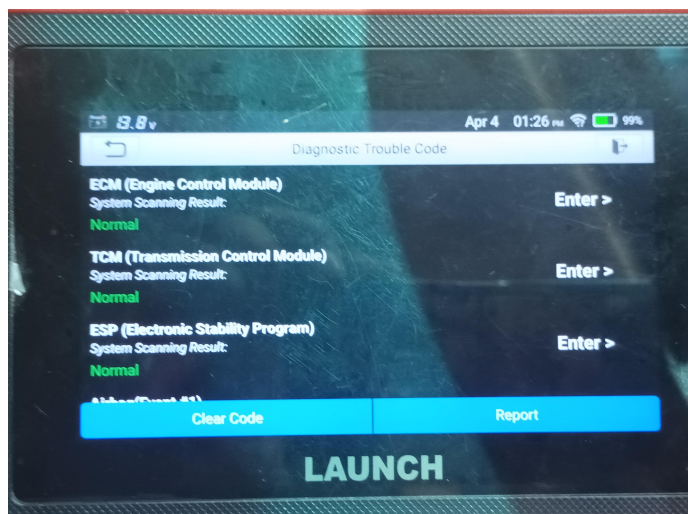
8.8v Apr 4 01:26 PM 99%

Diagnostic Trouble Code

ECM (Engine Control Module)
System Scanning Result:
Normal
Enter >

TCM (Transmission Control Module)
System Scanning Result:
Normal
Enter >

ESP (Electronic Stability Program)
System Scanning Result:
Normal
Enter >

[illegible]

Clear Code
Report

LAUNCH